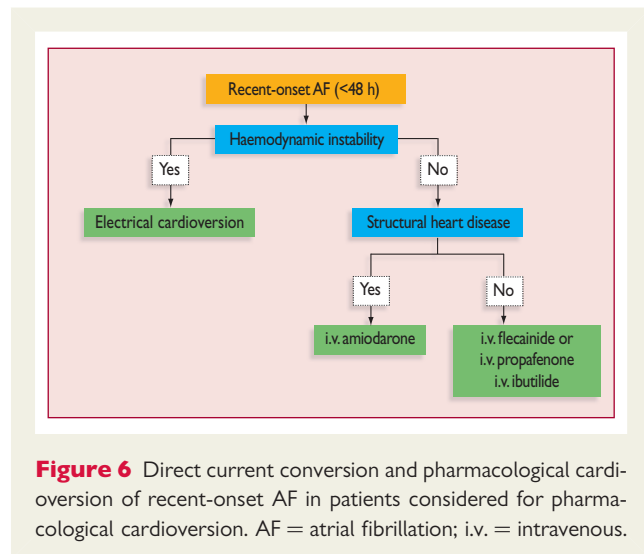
Recent-onset AF (<48 h)

Haemodynamic instability

Yes

No

Electrical cardioversion

Structural heart disease

Yes

No

i.v. amiodarone

i.v. flecainide or
i.v. propafenone
i.v. ibutilide

**Figure 6** Direct current conversion and pharmacological cardioversion of recent-onset AF in patients considered for pharmacological cardioversion. AF = atrial fibrillation; i.v. = intravenous.